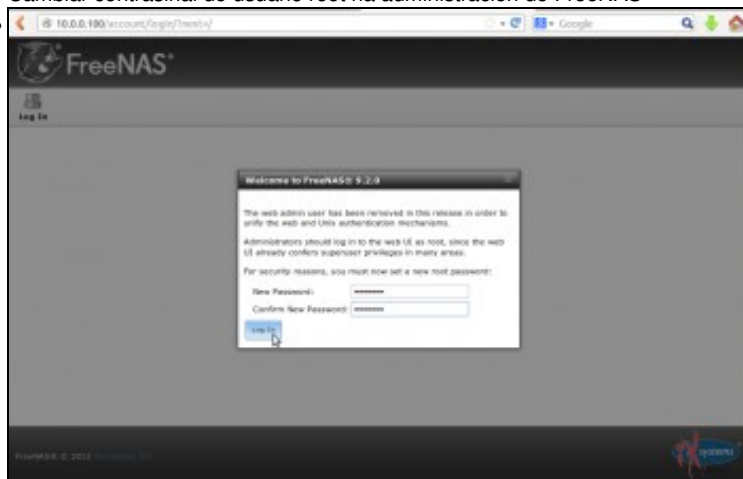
Cambiar contraseña de usuario root na administración de FreeNAS

10.0.0.100/account/login/?next=/

Google

FreeNAS

Log In

Welcome to FreeNAS® 9.2.0

The web admin user has been removed in this release in order to unify the web and Unix authentication mechanisms.

Administrators should log in to the web UI as root, since the web UI already confers superuser privileges in many areas.

For security reasons, you must now set a new root password:

New Password: ••••••••

Confirm New Password: ••••••••

Log In

FreeNAS © 2013 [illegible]

systems